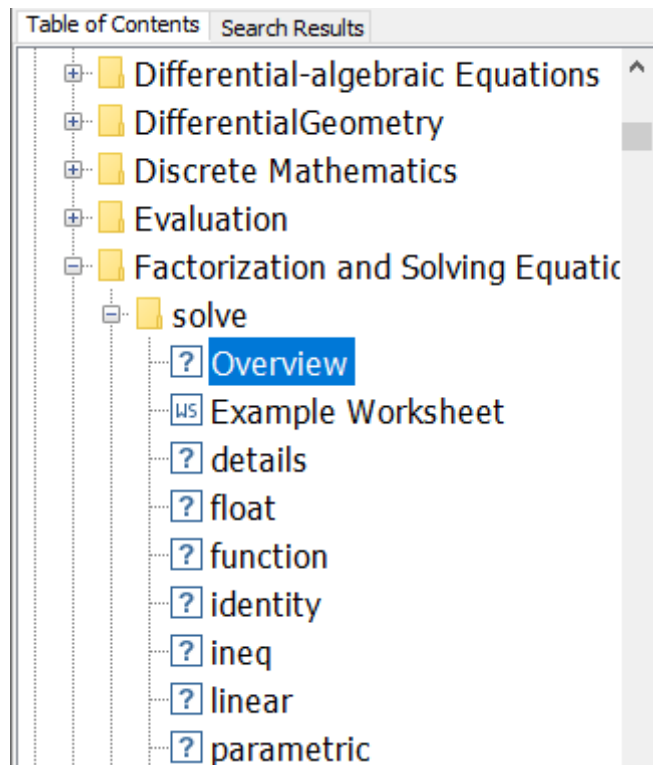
Table of Contents | Search Results

Differential-algebraic Equations
DifferentialGeometry
Discrete Mathematics
Evaluation
Factorization and Solving Equatic
solve
Overview
Example Worksheet
details
float
function
identity
ineq
linear
parametric